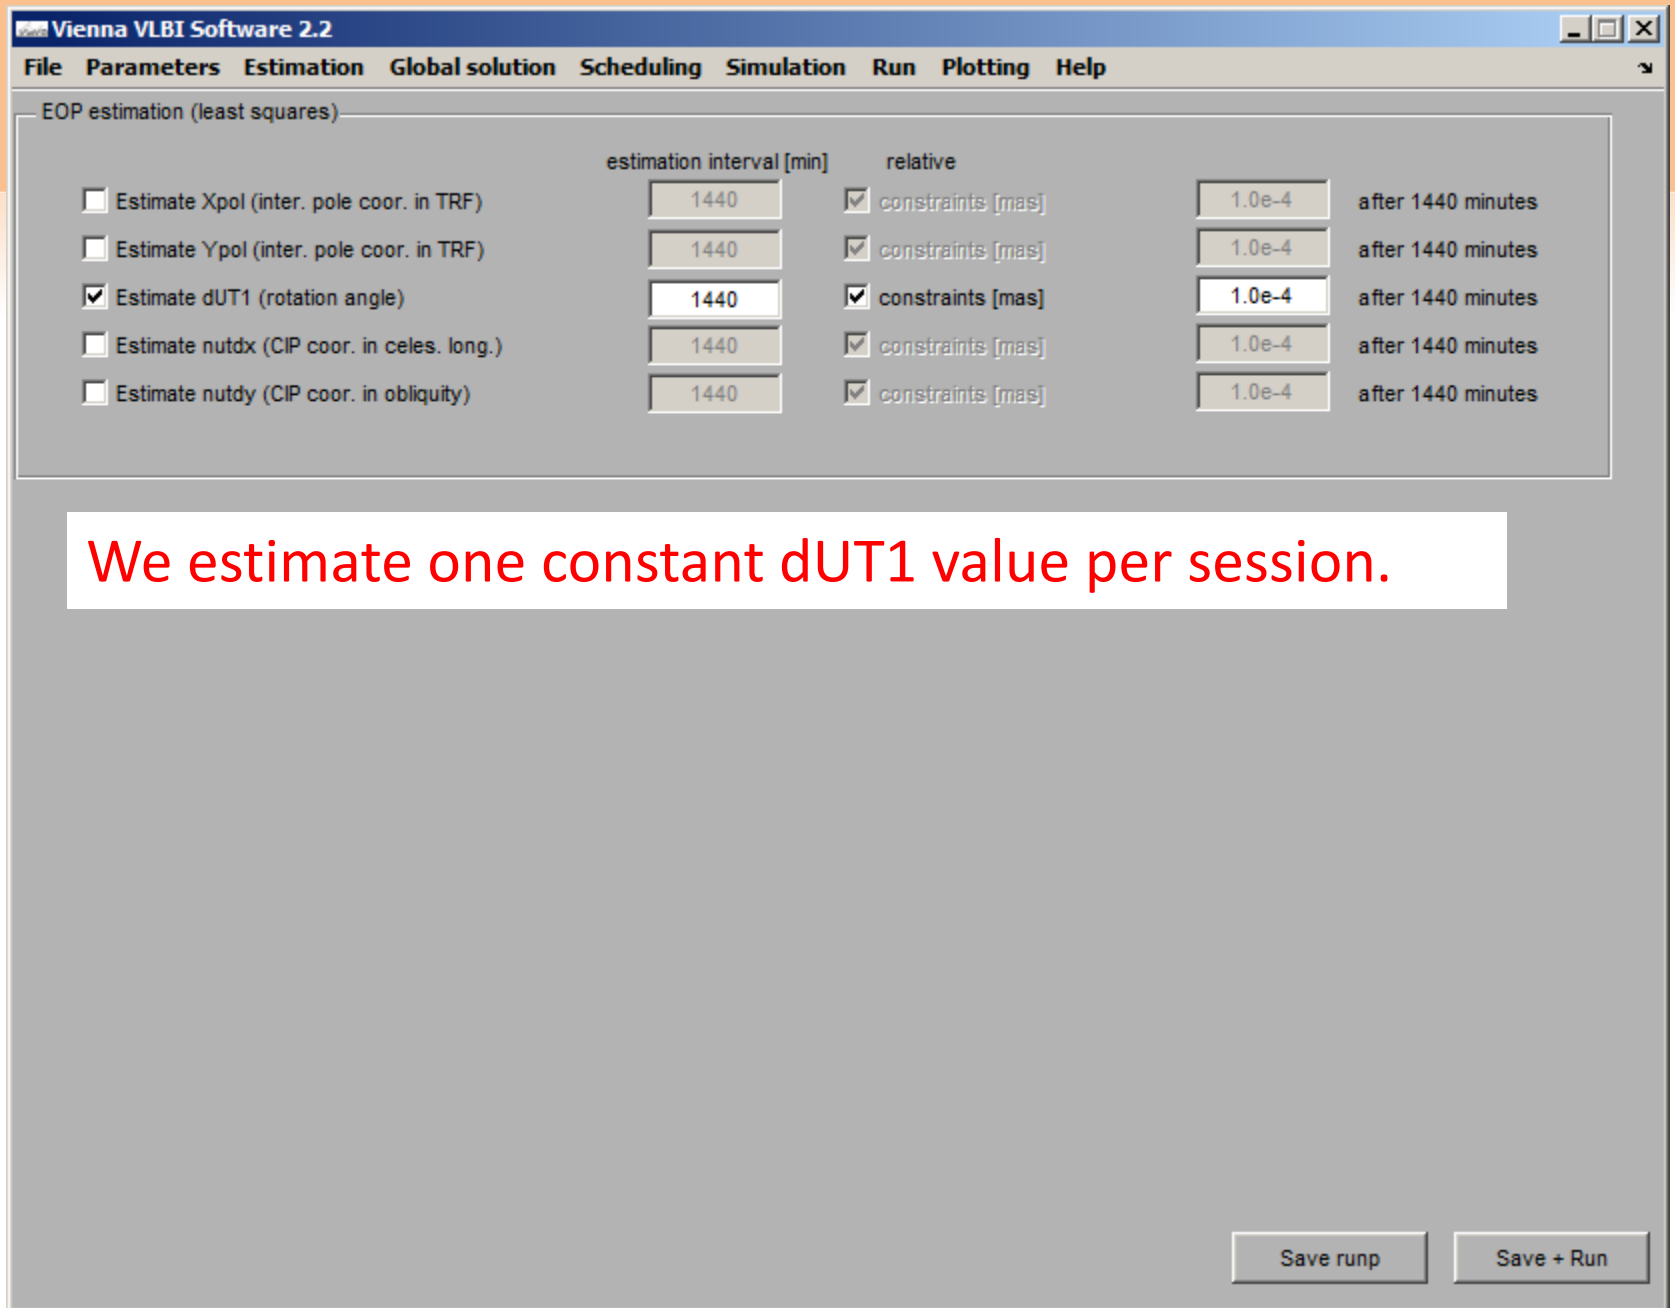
Vienna VLBI Software 2.2

File Parameters Estimation Global solution Scheduling Simulation Run Plotting Help

EOP estimation (least squares)

estimation interval [min] relative

| | | | | |
|---|---|---|---|---|
| Estimate Xpol (inter. pole coor. in TRF) | 1440 | constraints [mas] | 1.0e-4 | after 1440 minutes |
| Estimate Ypol (inter. pole coor. in TRF) | 1440 | constraints [mas] | 1.0e-4 | after 1440 minutes |
| Estimate dUT1 (rotation angle) | 1440 | constraints [mas] | 1.0e-4 | after 1440 minutes |
| Estimate nutdx (CIP coor. in celes. long.) | 1440 | constraints [mas] | 1.0e-4 | after 1440 minutes |
| Estimate nutdy (CIP coor. in obliquity) | 1440 | constraints [mas] | 1.0e-4 | after 1440 minutes |

We estimate one constant dUT1 value per session.

Save runp Save + Run